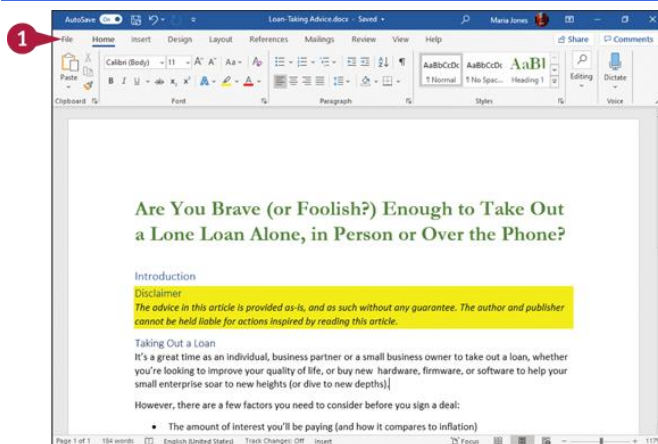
1

AutoSave On Loan-Taking Advice.docx - Saved Maria Jones

File Home Insert Design Layout References Mailings Review View Help Share Comments

Paste Calibri (Body) 11 A A Aa AaBbCcDc AaBbCcDc AaBl Editing Dictate

B I U ab x x A ¶ Normal ¶ No Spac... Heading 1

Clipboard Font Paragraph Styles Voice

Are You Brave (or Foolish?) Enough to Take Out a Lone Loan Alone, in Person or Over the Phone?

Introduction

Disclaimer

The advice in this article is provided as-is, and as such without any guarantee. The author and publisher cannot be held liable for actions inspired by reading this article.

Taking Out a Loan

It's a great time as an individual, business partner or a small business owner to take out a loan, whether you're looking to improve your quality of life, or buy new hardware, firmware, or software to help your small enterprise soar to new heights (or dive to new depths).

However, there are a few factors you need to consider before you sign a deal:

• The amount of interest you'll be paying (and how it compares to inflation)

Page 1 of 1 184 words English (United States) Track Changes: Off Insert Focus 117%